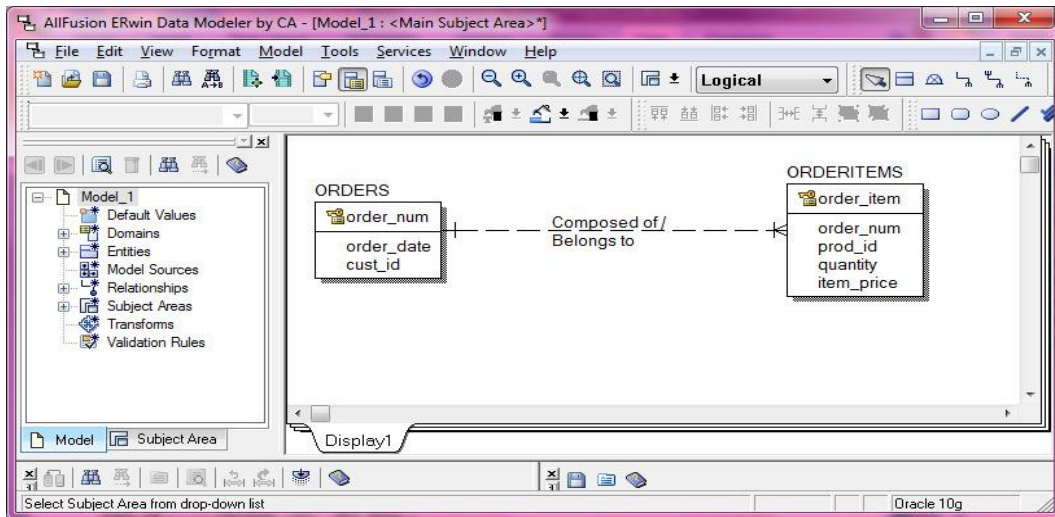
AllFusion ERwin Data Modeler by CA - [Model_1 : <Main Subject Area>*]

File Edit View Format Model Tools Services Window Help

Logical

Model_1
Default Values
Domains
Entities
Model Sources
Relationships
Subject Areas
Transforms
Validation Rules

Model Subject Area

ORDERS
order_num
order_date
cust_id

Composed of / Belongs to

ORDERITEMS
order_item
order_num
prod_id
quantity
item_price

Display1

Select Subject Area from drop-down list

Oracle 10g